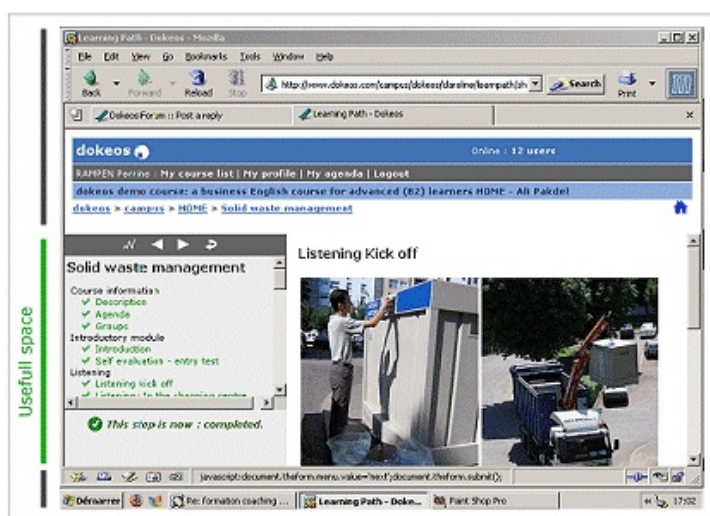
Learning Path - Dokeos - Mozilla

File Edit View Go Bookmarks Tools Window Help

Back Forward Reload Stop http://www.dokeos.com/campus/dokeos/dareline/learnpath/sh Search Print

Dokeos Forum :: Post a reply    Learning Path - Dokeos

dokeos

Online : 12 users

RAMPEN Perrine | My course list | My profile | My agenda | Logout

dokeos demo course: a business English course for advanced (B2) learners HOME - Ali Pakdel

dokeos > campus > HOME > Solid waste management

Solid waste management

Course information
✔ Description
✔ Agenda
✔ Groups
Introductory module
✔ Introduction
✔ Self evaluation - entry test
Listening
✔ Listening kick off
✔ Listening : In the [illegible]

This step is now : completed.

Listening Kick off

Usefull space

javascript:document.theform.menu.value='next';document.theform.submit();

Démarrer | Re: formation coaching ... | Learning Path - Doke... | Paint Shop Pro | 17:02